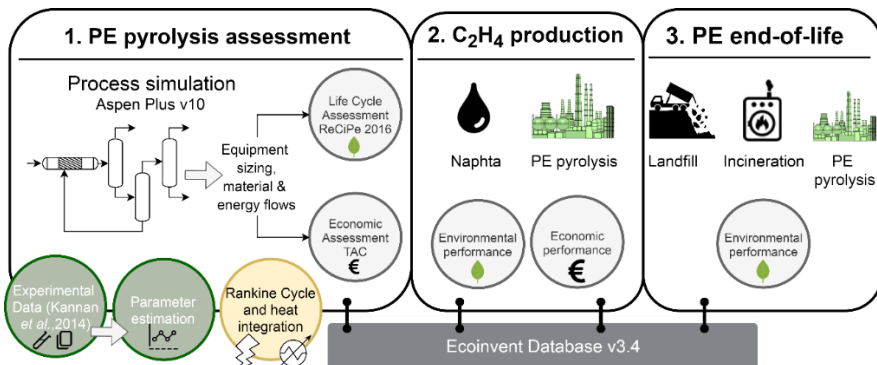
1. PE pyrolysis assessment

Process simulation
Aspen Plus v10

Life Cycle Assessment ReCiPe 2016

Equipment sizing, material & energy flows

Economic Assessment TAC
€

Experimental Data (Kannan et al.,2014)

Parameter estimation

Rankine Cycle and heat integration

2. $C_2H_4$ production

Naphta

PE pyrolysis

Environmental performance

Economic performance
€

3. PE end-of-life

Landfill

Incineration

PE pyrolysis

Environmental performance

Ecoinvent Database v3.4